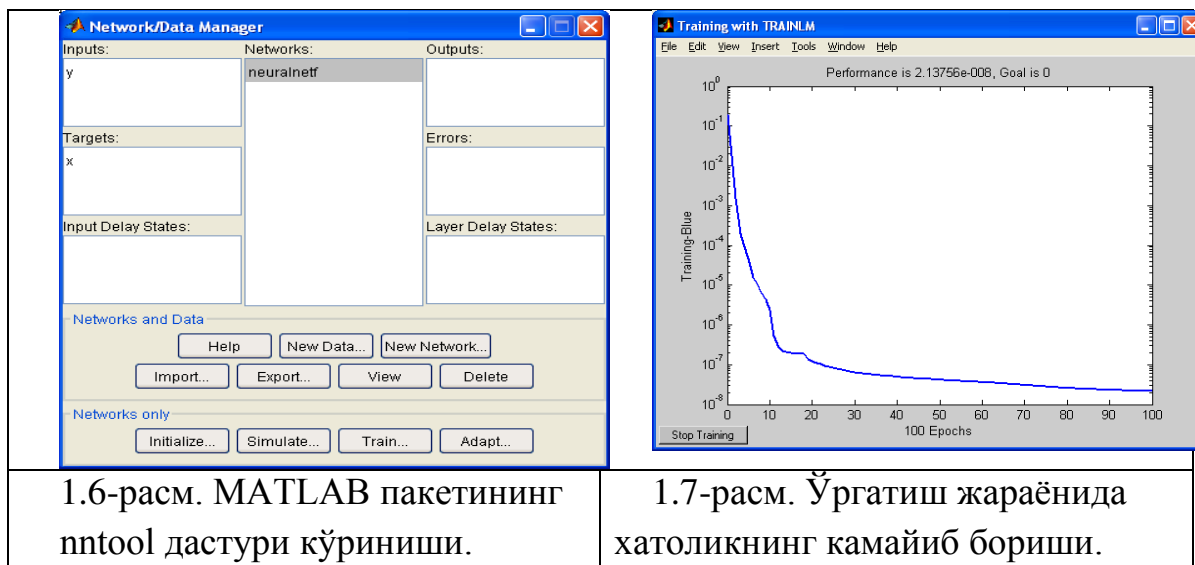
| Network/Data Manager<br>Inputs: y<br>Networks: neuralnetf<br>Outputs:<br>Targets: x<br>Errors:<br>Input Delay States:<br>Layer Delay States:<br>Networks and Data<br>Help New Data... New Network...<br>Import... Export... View Delete<br>Networks only<br>Initialize... Simulate... Train... Adapt... | Training with TRAINLM<br>File Edit View Insert Tools Window Help<br>Performance is 2.13756e-008, Goal is 0<br>$10^{0}$ $10^{-1}$ $10^{-2}$ $10^{-3}$ $10^{-4}$ $10^{-5}$ $10^{-6}$ $10^{-7}$ $10^{-8}$<br>Training-Blue<br>0 10 20 30 40 50 60 70 80 90 100<br>100 Epochs<br>Stop Training |
|---|---|
| 1.6-расм. MATLAB пакетининг nntool дастури кўриниши. | 1.7-расм. Ўргатиш жараёнида хатоликнинг камайиб бориши. |